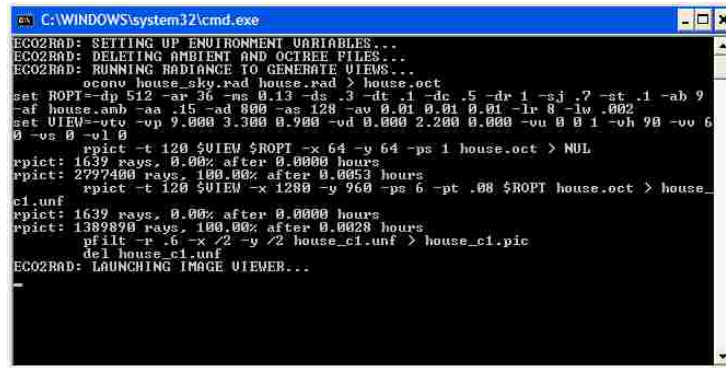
C:\WINDOWS\system32\cmd.exe

ECO2RAD: SETTING UP ENVIRONMENT VARIABLES...
ECO2RAD: DELETING AMBIENT AND OCTREE FILES...
ECO2RAD: RUNNING RADIANCE TO GENERATE VIEWS...
oconv house_sky.rad house.rad > house.oct
set ROPT=-dp 512 -ar 36 -ms 0.13 -ds .3 -dt .1 -dc .5 -dr 1 -sj .7 -st .1 -ab 9 -af house.amb -aa .15 -ad 800 -as 128 -av 0.01 0.01 0.01 -lr 8 -lw .002
set VIEW=-vtv -vp 9.000 3.300 0.900 -vd 0.000 2.200 0.000 -vu 0 0 1 -vh 90 -vv 60 -vs 0 -vl 0
rpict -t 120 $VIEW $ROPT -x 64 -y 64 -ps 1 house.oct > NUL
rpict: 1639 rays, 0.00% after 0.0000 hours
rpict: 2797400 rays, 100.00% after 0.0053 hours
rpict -t 120 $VIEW -x 1280 -y 960 -ps 6 -pt .08 $ROPT house.oct > house_c1.unf
rpict: 1639 rays, 0.00% after 0.0000 hours
rpict: 1389890 rays, 100.00% after 0.0028 hours
pfilt -r .6 -x /2 -y /2 house_c1.unf > house_c1.pic
del house_c1.unf
ECO2RAD: LAUNCHING IMAGE VIEWER...
_